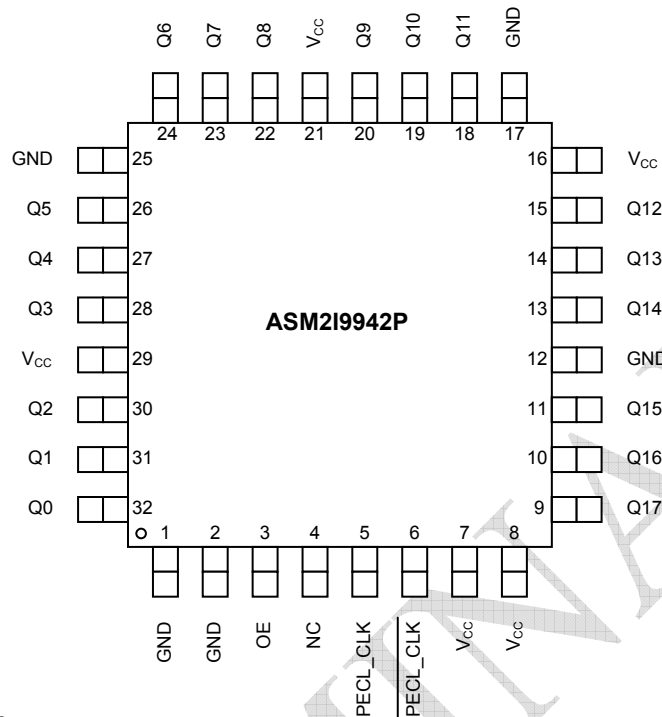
Q6 Q7 Q8 $V_{CC}$ Q9 Q10 Q11 GND

24 23 22 21 20 19 18 17

GND 25
Q5 26
Q4 27
Q3 28
$V_{CC}$ 29
Q2 30
Q1 31
Q0 32

16 $V_{CC}$
15 Q12
14 Q13
13 Q14
12 GND
11 Q15
10 Q16
9 Q17

ASM2I9942P

1 2 3 4 5 6 7 8

GND GND OE NC PECL_CLK $\overline{\text{PECL\_CLK}}$ $V_{CC}$ $V_{CC}$